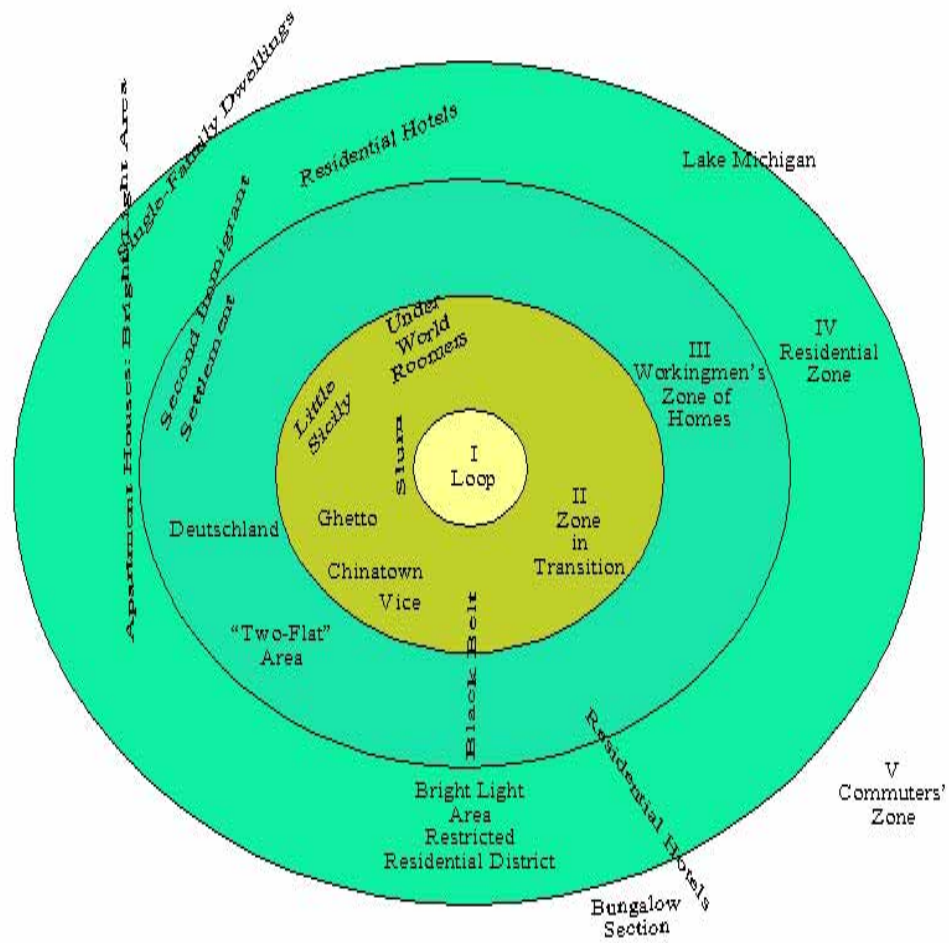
Single-Family Dwellings

Apartment Houses: Bright Light Area

Residential Hotels

Lake Michigan

Second Immigrant Settlement

Under World Roomers

III Workingmen's Zone of Homes

IV Residential Zone

Little Sicily

Slum

I Loop

II Zone in Transition

Deutschland

Ghetto

Chinatown

Vice

"Two-Flat" Area

Black Belt

Residential Hotels

Bright Light Area Restricted Residential District

V Commuters' Zone

Bungalow Section